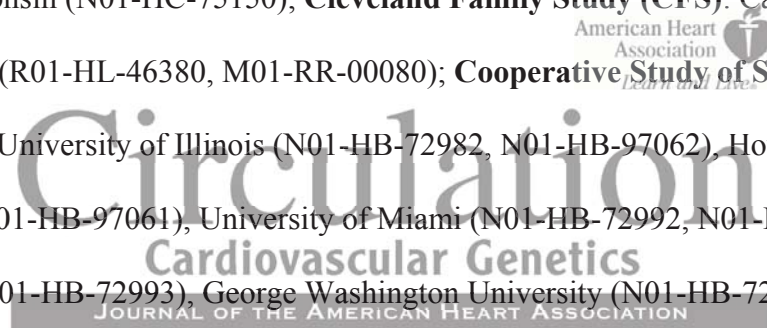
olism (N01-HC-75150); **Cleveland Family Study (CFS)**: Ca

American Heart Association Learn and Live

(R01-HL-46380, M01-RR-00080); **Cooperative Study of S**

University of Illinois (N01-HB-72982, N01-HB-97062), Ho

01-HB-97061), University of Miami (N01-HB-72992, N01-

01-HB-72993), George Washington University (N01-HB-72

Circulation
Cardiovascular Genetics
JOURNAL OF THE AMERICAN HEART ASSOCIATION